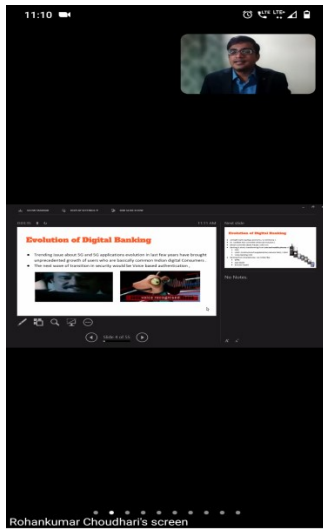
11:10

Evolution of Digital Banking

Trending issue about 5G and 5G applications evolution in last few years have brought unprecedented growth of users who are basically common Indian digital Consumers.

The next wave of transition in security would be Voice based authentication.

Voice recognition

11:11 AM

Next slide

Evolution of Digital Banking

No Notes

Slide 4 of 12

Rohankumar Choudhari's screen